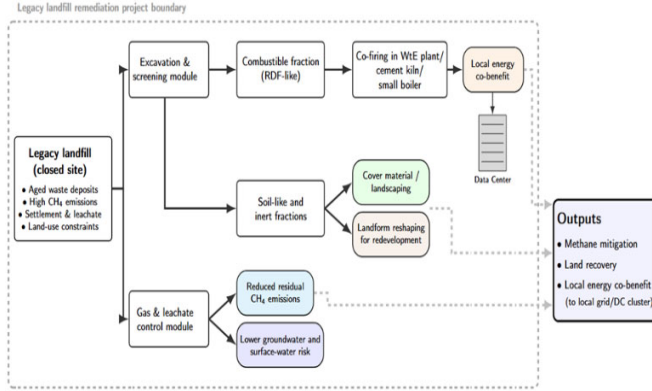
Legacy landfill remediation project boundary

Legacy landfill (closed site)
• Aged waste deposits
• High $CH_4$ emissions
• Settlement & leachate
• Land-use constraints

Excavation & screening module

Combustible fraction (RDF-like)

Co-firing in WtE plant/ cement kiln/ small boiler

Local energy co-benefit

Data Center

Soil-like and inert fractions

Cover material / landscaping

Landform reshaping for redevelopment

Gas & leachate control module

Reduced residual $CH_4$ emissions

Lower groundwater and surface-water risk

Outputs
• Methane mitigation
• Land recovery
• Local energy co-benefit (to local grid/DC cluster)